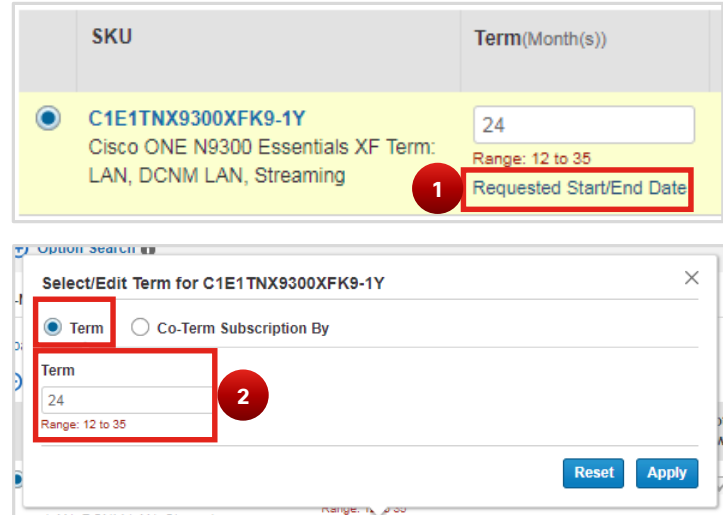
| | SKU | Term(Month(s)) |
|---|---|---|
| ● | C1E1TNX9300XFK9-1Y<br>Cisco ONE N9300 Essentials XF Term: LAN, DCNM LAN, Streaming | 24<br>Range: 12 to 35<br>1 Requested Start/End Date |

Option Search

Select/Edit Term for C1E1TNX9300XFK9-1Y

Term   Co-Term Subscription By

Term

24

Range: 12 to 35

2

Reset Apply

Range: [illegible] 35